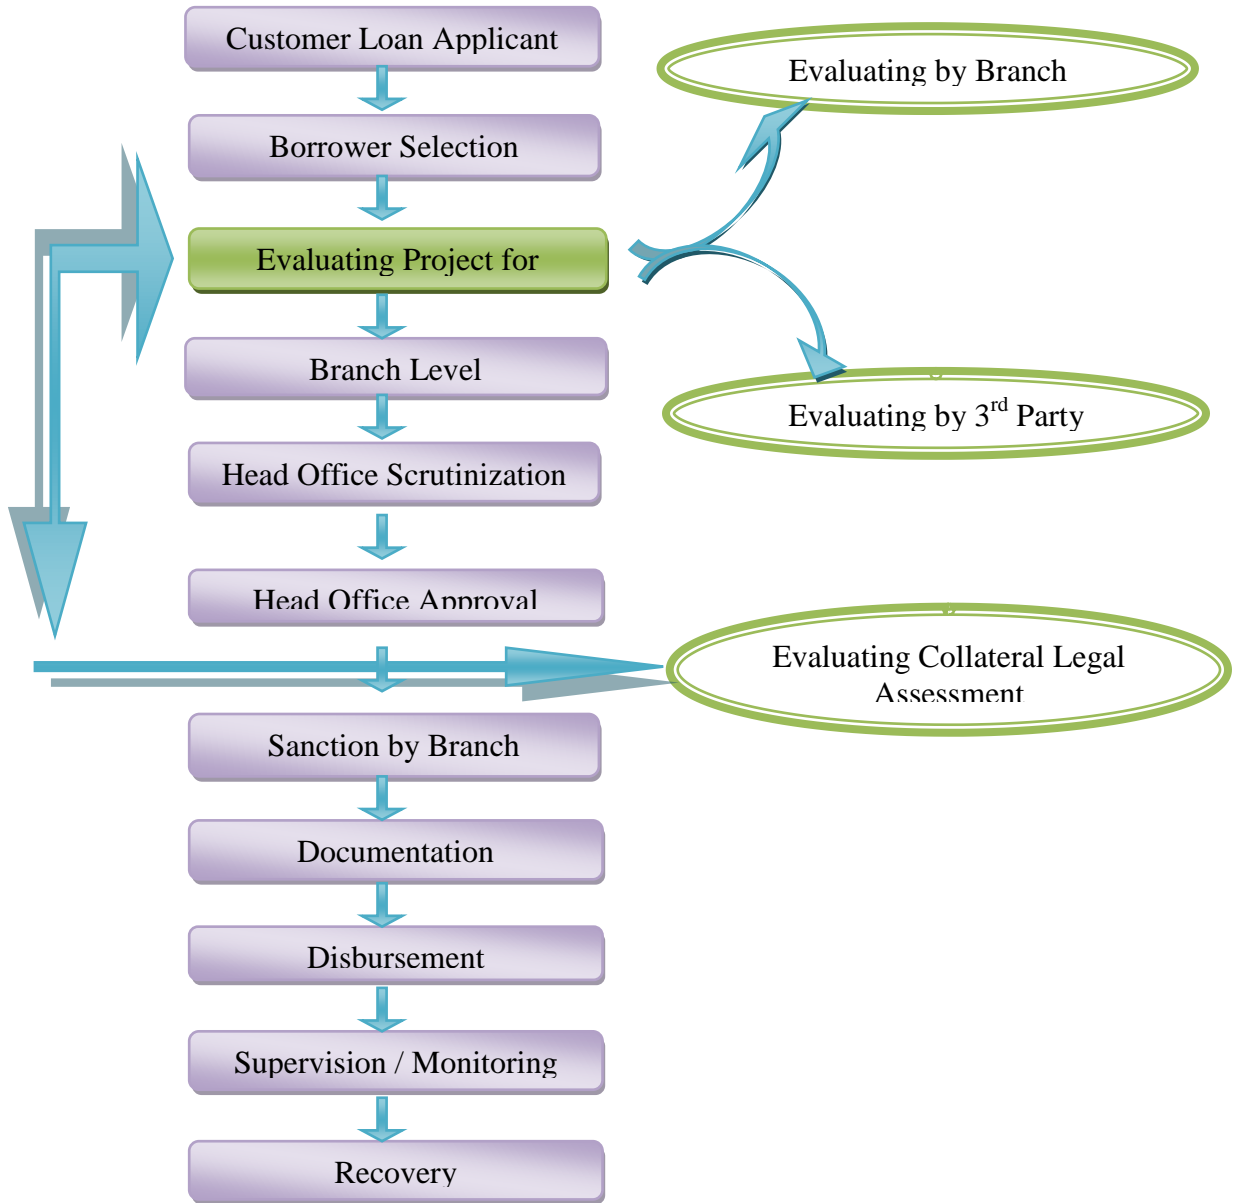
Customer Loan Applicant

Borrower Selection

Evaluating Project for

Branch Level

Head Office Scrutinization

Head Office Approval

Sanction by Branch

Documentation

Disbursement

Supervision / Monitoring

Recovery

Evaluating by Branch

Evaluating by 3$^{rd}$ Party

Evaluating Collateral Legal Assessment